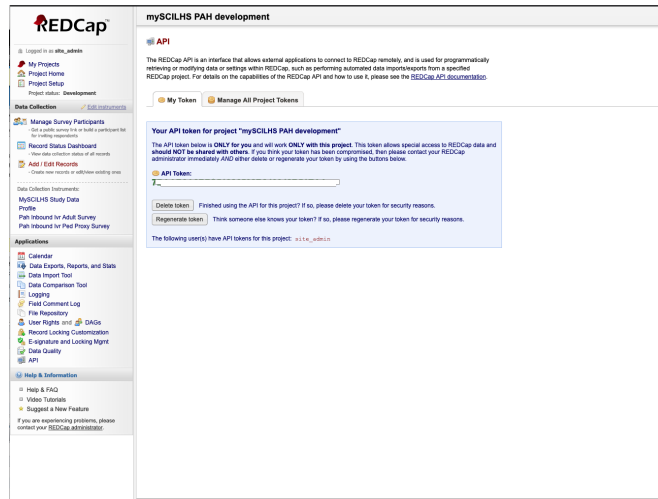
REDCap

Logged in as site_admin

My Projects
Project Home
Project Setup
Project status: Development

Data Collection
Edit instruments

Manage Survey Participants
- Get a public survey link or build a participant list for inviting respondents

Record Status Dashboard
- View data collection status of all records

Add / Edit Records
- Create new records or edit/view existing ones

Data Collection Instruments:
MySCILHS Study Data
Profile
Pah Inbound Ivr Adult Survey
Pah Inbound Ivr Ped Proxy Survey

Applications

Calendar
Data Exports, Reports, and Stats
Data Import Tool
Data Comparison Tool
Logging
Field Comment Log
File Repository
User Rights and DAGs
Record Locking Customization
E-signature and Locking Mgmt
Data Quality
API

Help & Information

Help & FAQ
Video Tutorials
Suggest a New Feature
If you are experiencing problems, please contact your REDCap administrator.

mySCILHS PAH development

API

The REDCap API is an interface that allows external applications to connect to REDCap remotely, and is used for programmatically retrieving or modifying data or settings within REDCap, such as performing automated data imports/exports from a specified REDCap project. For details on the capabilities of the REDCap API and how to use it, please see the REDCap API documentation.

My Token
Manage All Project Tokens

Your API token for project "mySCILHS PAH development"

The API token below is ONLY for you and will work ONLY with this project. This token allows special access to REDCap data and should NOT be shared with others. If you think your token has been compromised, then please contact your REDCap administrator immediately AND either delete or regenerate your token by using the buttons below.

API Token:
7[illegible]

Delete token Finished using the API for this project? If so, please delete your token for security reasons.
Regenerate token Think someone else knows your token? If so, please regenerate your token for security reasons.

The following user(s) have API tokens for this project: site_admin